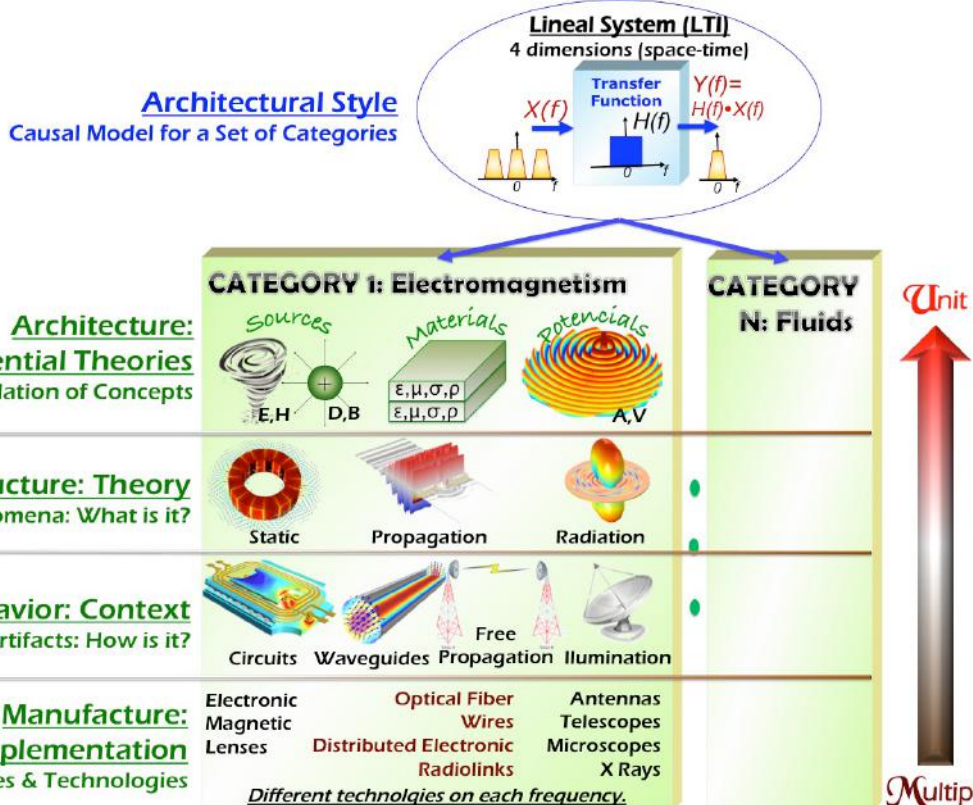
Lineal System (LTI)
4 dimensions (space-time)

$X(f)$

Transfer Function

$H(f)$

$Y(f)= H(f)\bullet X(f)$

0 f

0 f

0 f

Architectural Style
Causal Model for a Set of Categories

CATEGORY 1: Electromagnetism

CATEGORY N: Fluids

Unit

Architecture:
ential Theories
lation of Concepts

Sources

Materials

Potencials

E,H

D,B

ε,μ,σ,ρ
ε,μ,σ,ρ

A,V

ucture: Theory
omena: What is it?

Static

Propagation

Radiation

avior: Context
rtifacts: How is it?

Circuits

Waveguides

Free Propagation

Ilumination

Manufacture:
plementation
es & Technologies

Electronic
Magnetic
Lenses

Optical Fiber
Wires
Distributed Electronic
Radiolinks

Antennas
Telescopes
Microscopes
X Rays

Different technolgies on each frequency.

Multip